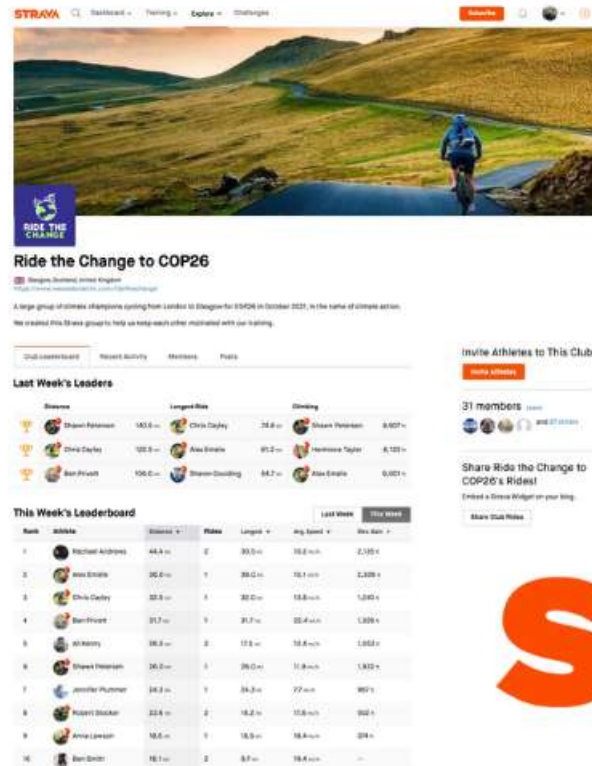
STRAVA Dashboard Training Explore Challenges Subscribe

RIDE THE CHANGE

Ride the Change to COP26

Glasgow, Scotland, United Kingdom

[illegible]

A large group of climate champions cycling from London to Glasgow for COP26 in October 2021, in the name of climate action.

We created this Strava group to help us keep each other motivated with our training.

Club Leaderboard Recent Activity Members Posts

Last Week's Leaders

| Distance | | Longest Ride | | Climbing | |
|---|---|---|---|---|---|
| Shawn Petersen | 183.6 km | Chris Dayley | 78.8 km | Shawn Petersen | 8,607 m |
| Chris Dayley | 120.5 km | Alex Emslie | 61.2 km | Hermione Taylor | 6,120 m |
| Ben Privett | 106.0 km | Sharon Goulding | 64.7 km | Alex Emslie | 6,001 m |

This Week's Leaderboard

Last Week This Week

| Rank | Athlete | Distance | Rides | Longest | Avg. Speed | Elev. Gain |
|---|---|---|---|---|---|---|
| 1 | Rachael Andrews | 44.4 km | 2 | 33.5 km | 15.2 km/h | 2,135 m |
| 2 | Alex Emslie | 36.0 km | 1 | 36.0 km | 15.1 km/h | 2,326 m |
| 3 | Chris Dayley | 32.5 km | 1 | 32.0 km | 13.8 km/h | 1,240 m |
| 4 | Ben Privett | 31.7 km | 1 | 31.7 km | 22.4 km/h | 1,329 m |
| 5 | Ali Kenny | 26.3 km | 2 | 17.5 km | 15.8 km/h | 1,053 m |
| 6 | Shawn Petersen | 26.0 km | 1 | 26.0 km | 11.9 km/h | 1,922 m |
| 7 | Jennifer Plummer | 24.3 km | 1 | 24.3 km | 7.7 km/h | 957 m |
| 8 | Rupert Stocker | 22.6 km | 2 | 18.2 km | 17.6 km/h | 502 m |
| 9 | Anna Lawson | 18.5 km | 1 | 18.5 km | 18.4 km/h | 374 m |
| 10 | Ben Smith | 16.1 km | 2 | 8.7 km | 18.4 km/h | – |

Invite Athletes to This Club

Invite Athletes

31 members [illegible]

and 27 others

Share Ride the Change to COP26's Rides!

Embed a Strava Widget on your blog.

Share Club Rides